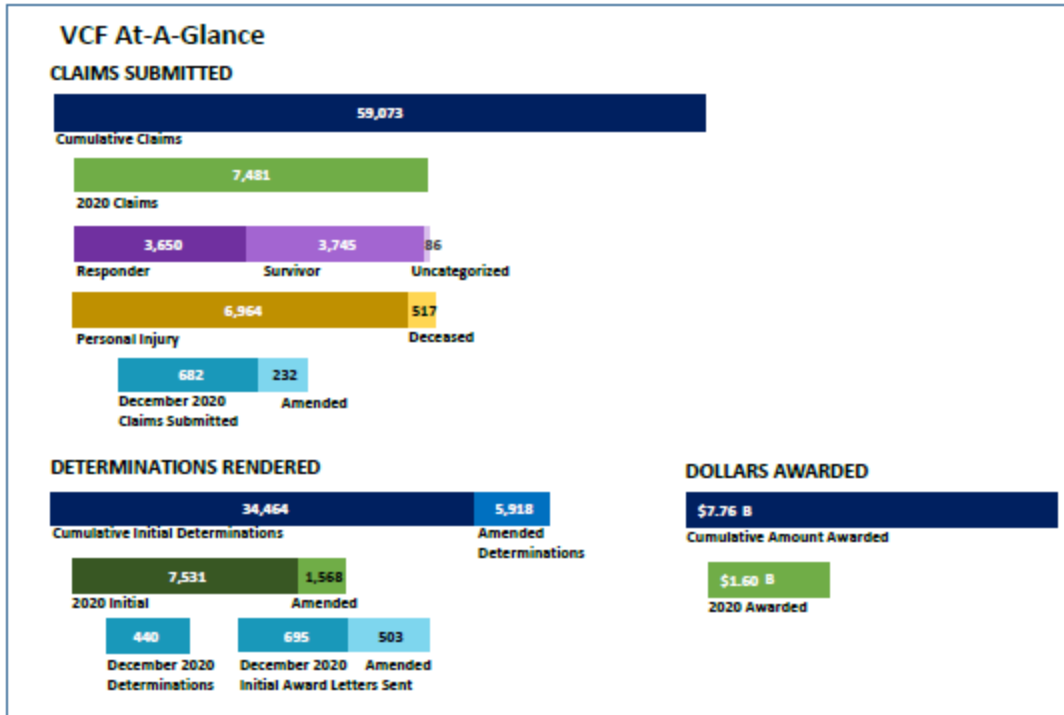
VCF At-A-Glance

CLAIMS SUBMITTED

59,073
Cumulative Claims

7,481
2020 Claims

3,650 3,745 86
Responder Survivor Uncategorized

6,964 517
Personal Injury Deceased

682 232
December 2020 Claims Submitted Amended

DETERMINATIONS RENDERED

34,464 5,918
Cumulative Initial Determinations Amended Determinations

7,531 1,568
2020 Initial Amended

440
December 2020 Determinations

695 503
December 2020 Initial Award Letters Sent Amended

DOLLARS AWARDED

$7.76 B
Cumulative Amount Awarded

$1.60 B
2020 Awarded